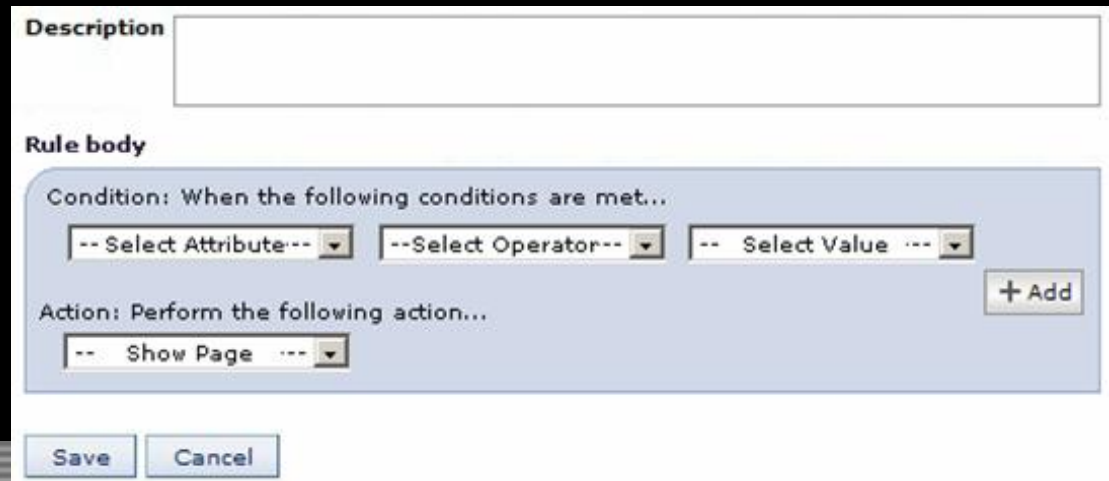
Description

Rule body

Condition: When the following conditions are met...

-- Select Attribute --

--Select Operator--

-- Select Value ---

+ Add

Action: Perform the following action...

-- Show Page ---

Save

Cancel